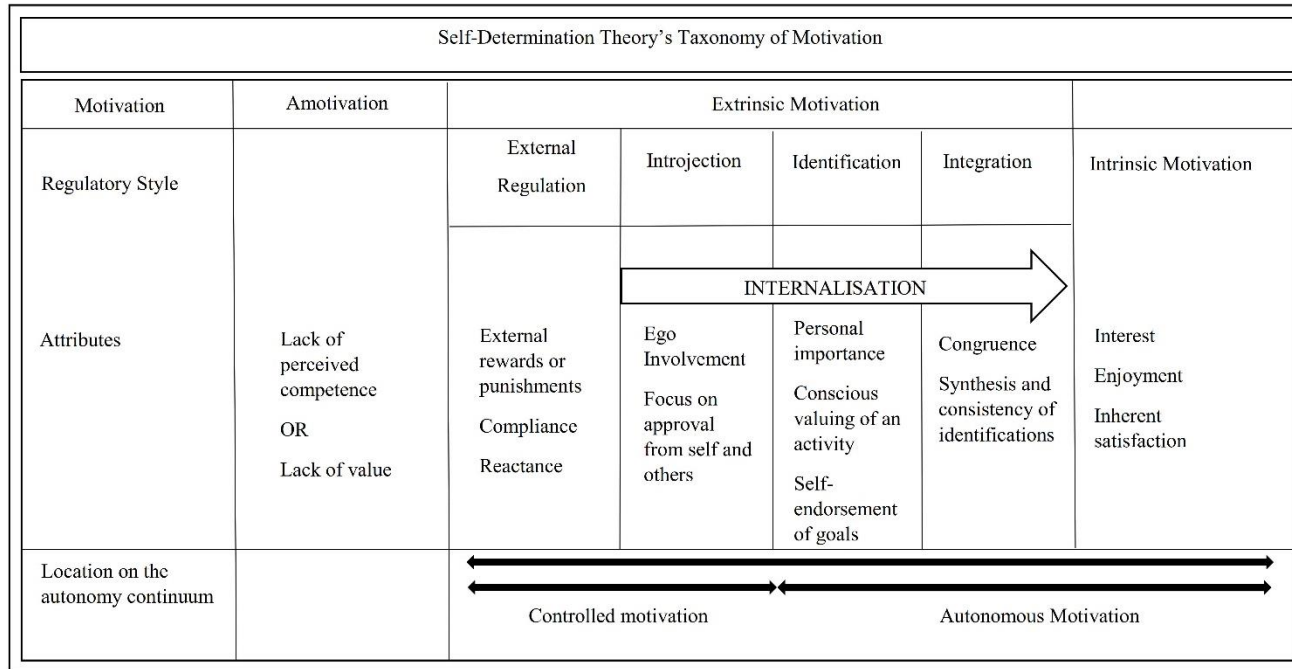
Self-Determination Theory's Taxonomy of Motivation

| Motivation | Amotivation | Extrinsic Motivation | | | | |
|---|---|---|---|---|---|---|
| Regulatory Style | | External Regulation | Introjection | Identification | Integration | Intrinsic Motivation |
| Attributes | Lack of perceived competence OR Lack of value | External rewards or punishments Compliance Reactance | Ego Involvement Focus on approval from self and others | Personal importance Conscious valuing of an activity Self-endorsement of goals | Congruence Synthesis and consistency of identifications | Interest Enjoyment Inherent satisfaction |
| Location on the autonomy continuum | | Controlled motivation | | Autonomous Motivation | | |

INTERNALISATION